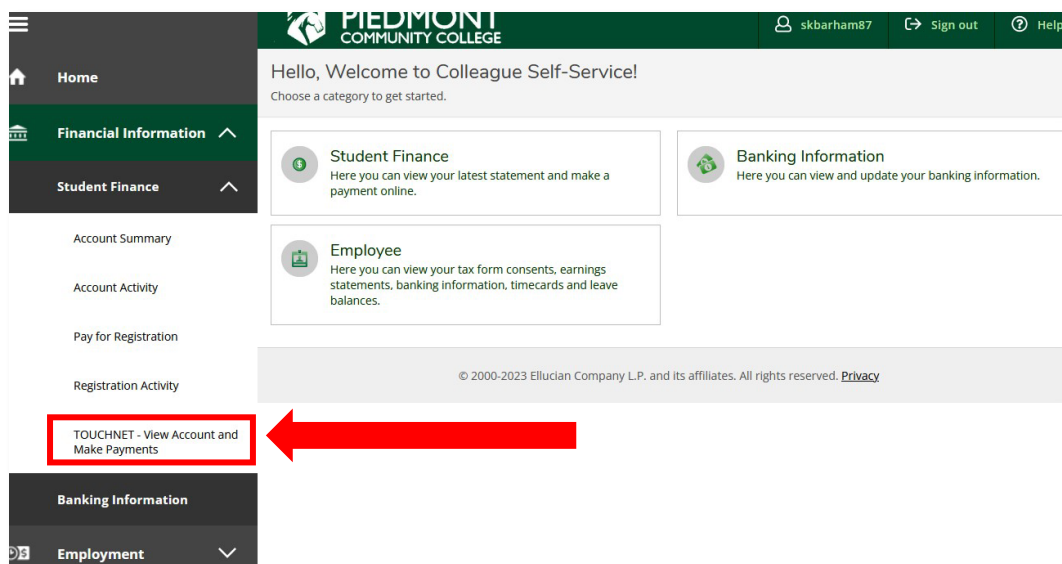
PIEDMONT COMMUNITY COLLEGE

skbarham87

Sign out

Help

Home

Financial Information

Student Finance

Account Summary

Account Activity

Pay for Registration

Registration Activity

TOUCHNET - View Account and Make Payments

Banking Information

Employment

Hello, Welcome to Colleague Self-Service!

Choose a category to get started.

Student Finance

Here you can view your latest statement and make a payment online.

Banking Information

Here you can view and update your banking information.

Employee

Here you can view your tax form consents, earnings statements, banking information, timecards and leave balances.

© 2000-2023 Ellucian Company L.P. and its affiliates. All rights reserved. Privacy